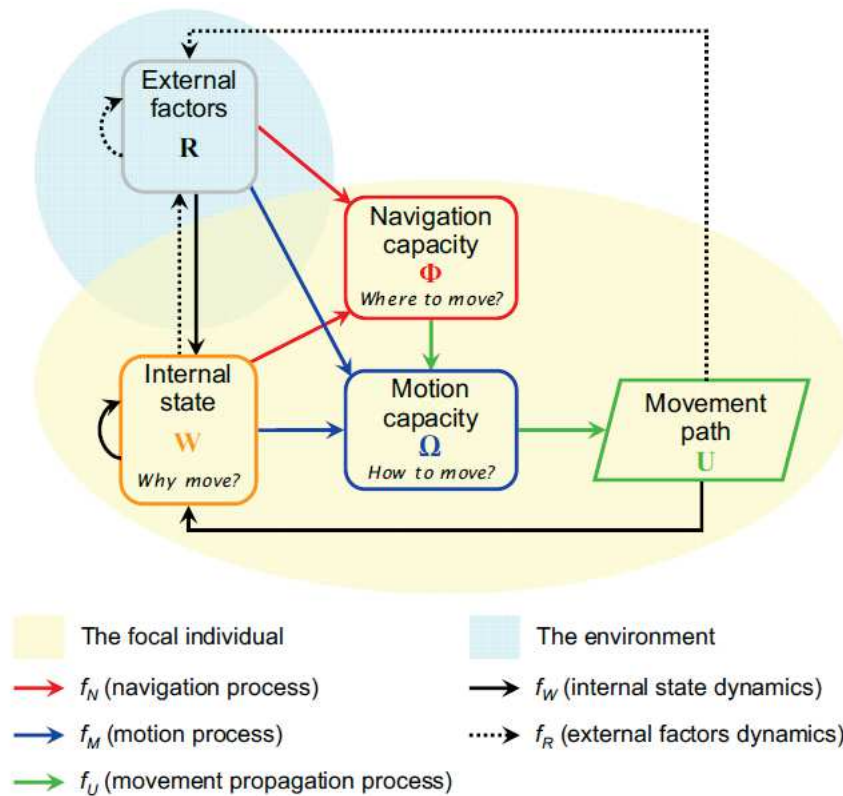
External factors
R

Navigation capacity
$\Phi$
Where to move?

Internal state
W
Why move?

Motion capacity
$\Omega$
How to move?

Movement path
U

The focal individual

The environment

$f_N$ (navigation process)

$f_W$ (internal state dynamics)

$f_M$ (motion process)

$f_R$ (external factors dynamics)

$f_U$ (movement propagation process)